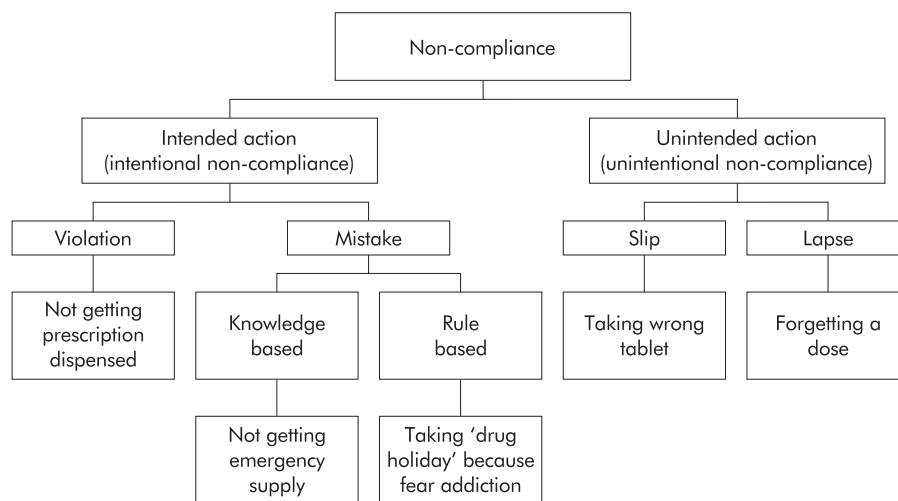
Non-compliance

Intended action (intentional non-compliance)

Unintended action (unintentional non-compliance)

Violation

Mistake

Slip

Lapse

Not getting prescription dispensed

Knowledge based

Rule based

Taking wrong tablet

Forgetting a dose

Not getting emergency supply

Taking 'drug holiday' because fear addiction